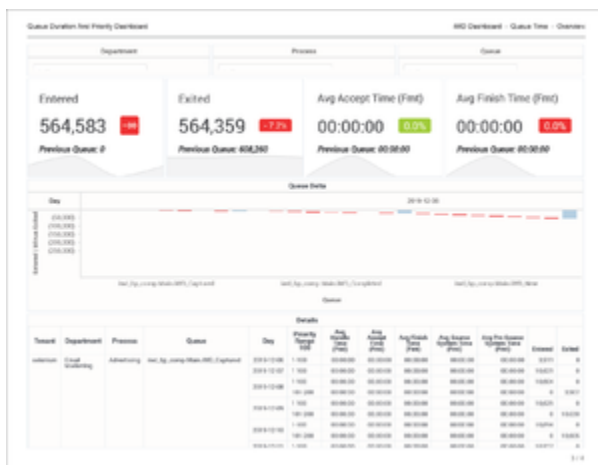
Queue Duration And Priority Dashboard

IMD Dashboard - Queue Time - Overview

Department

Process

Queue

Entered

564,583

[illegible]

Previous Queue: 0

Exited

564,359

-7.2%

Previous Queue: 608,260

Avg Accept Time (Fmt)

00:00:00

0.0%

Previous Queue: 00:00:00

Avg Finish Time (Fmt)

00:00:00

0.0%

Previous Queue: 00:00:00

Queue Delta

Day

2019-12-08

Entered / Minus Exited

Queue

Details

| Tenant | Department | Process | Queue | Day | Priority Range (ID) | Avg Handle Time (Fmt) | Avg Accept Time (Fmt) | Avg Finish Time (Fmt) | Avg Source System Time (Fmt) | Avg Pre Source System Time (Fmt) | Entered | Exited |
|---|---|---|---|---|---|---|---|---|---|---|---|---|
| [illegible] | Email Marketing | Advertising | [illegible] | 2019-12-06 | 1-100 | 00:00:00 | 00:00:00 | 00:00:00 | 00:00:00 | 00:00:00 | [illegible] | 0 |
| | | | | 2019-12-07 | 1-100 | 00:00:00 | 00:00:00 | 00:00:00 | 00:00:00 | 00:00:00 | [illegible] | 0 |
| | | | | 2019-12-08 | 1-100 | 00:00:00 | 00:00:00 | 00:00:00 | 00:00:00 | 00:00:00 | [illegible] | 0 |
| | | | | | 101-200 | 00:00:00 | 00:00:00 | 00:00:00 | 00:00:00 | 00:00:00 | 0 | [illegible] |
| | | | | 2019-12-09 | 1-100 | 00:00:00 | 00:00:00 | 00:00:00 | 00:00:00 | 00:00:00 | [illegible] | 0 |
| | | | | | 101-200 | 00:00:00 | 00:00:00 | 00:00:00 | 00:00:00 | 00:00:00 | 0 | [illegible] |
| | | | | 2019-12-10 | 1-100 | 00:00:00 | 00:00:00 | 00:00:00 | 00:00:00 | 00:00:00 | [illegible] | 0 |
| | | | | | 101-200 | 00:00:00 | 00:00:00 | 00:00:00 | 00:00:00 | 00:00:00 | 0 | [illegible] |

1 / 4